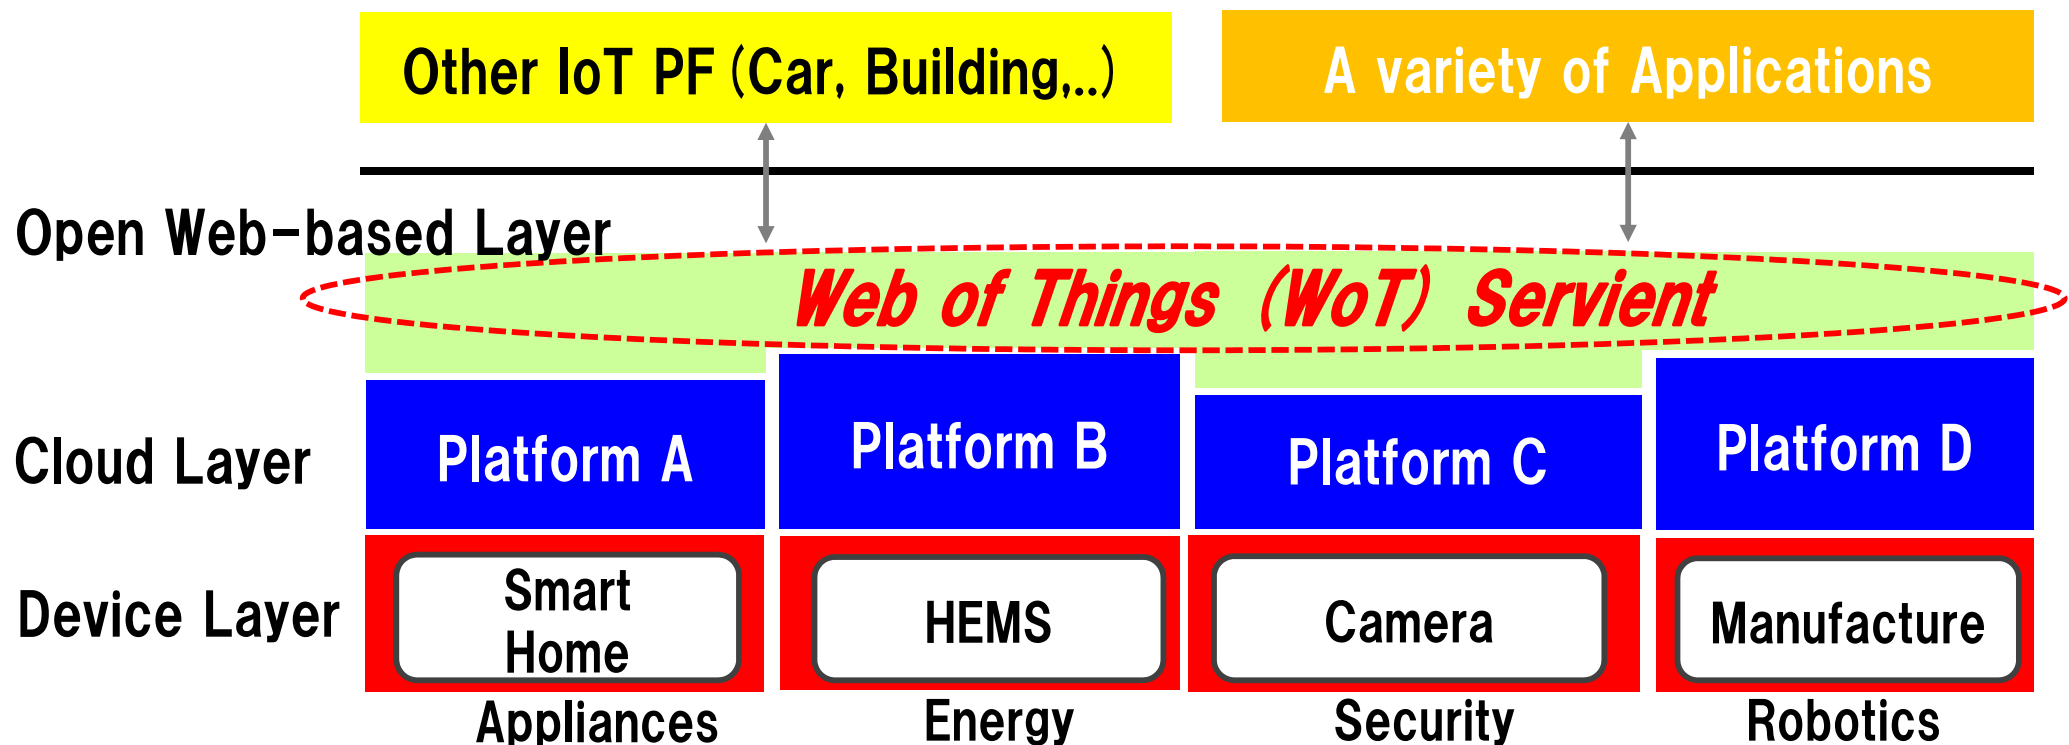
Other IoT PF (Car, Building,...)

A variety of Applications

Open Web-based Layer

Web of Things (WoT) Servient

Cloud Layer

Platform A

Platform B

Platform C

Platform D

Device Layer

Smart Home

HEMS

Camera

Manufacture

Appliances

Energy

Security

Robotics